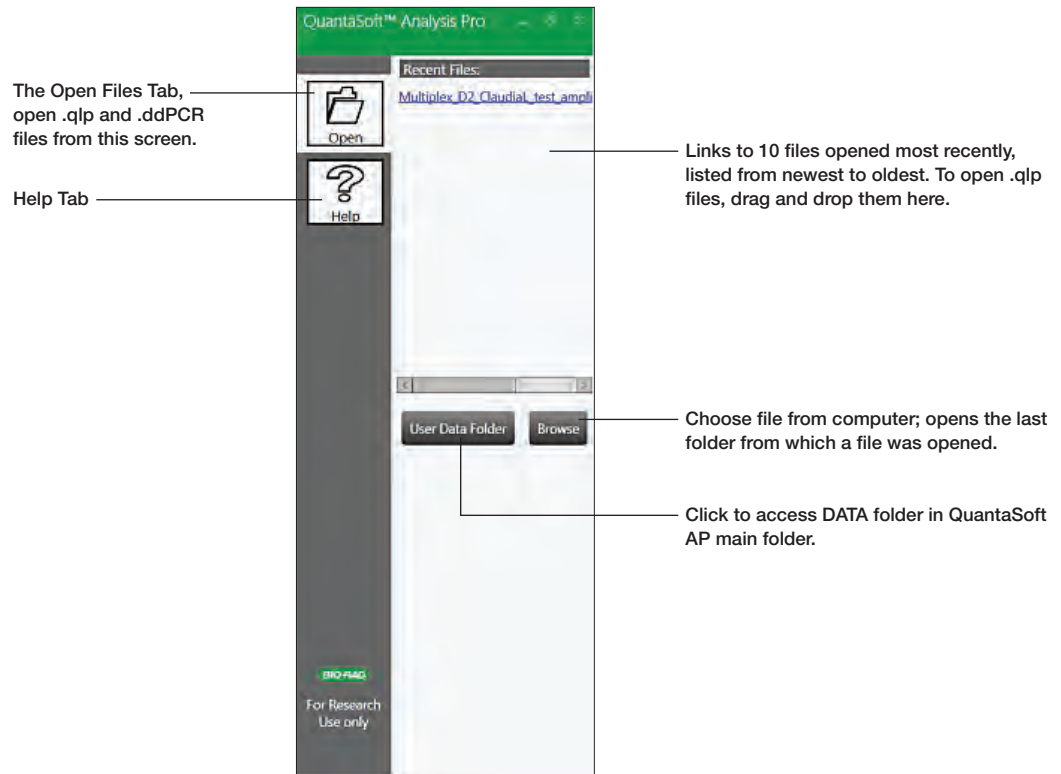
QuantaSoft™ Analysis Pro

The Open Files Tab, open .qlp and .ddPCR files from this screen.

Open

Help Tab

Help

Recent Files:

Multiplex_D2_Claudial_test_ampli

Links to 10 files opened most recently, listed from newest to oldest. To open .qlp files, drag and drop them here.

User Data Folder

Browse

Choose file from computer; opens the last folder from which a file was opened.

Click to access DATA folder in QuantaSoft AP main folder.

BIO-RAD

For Research Use only